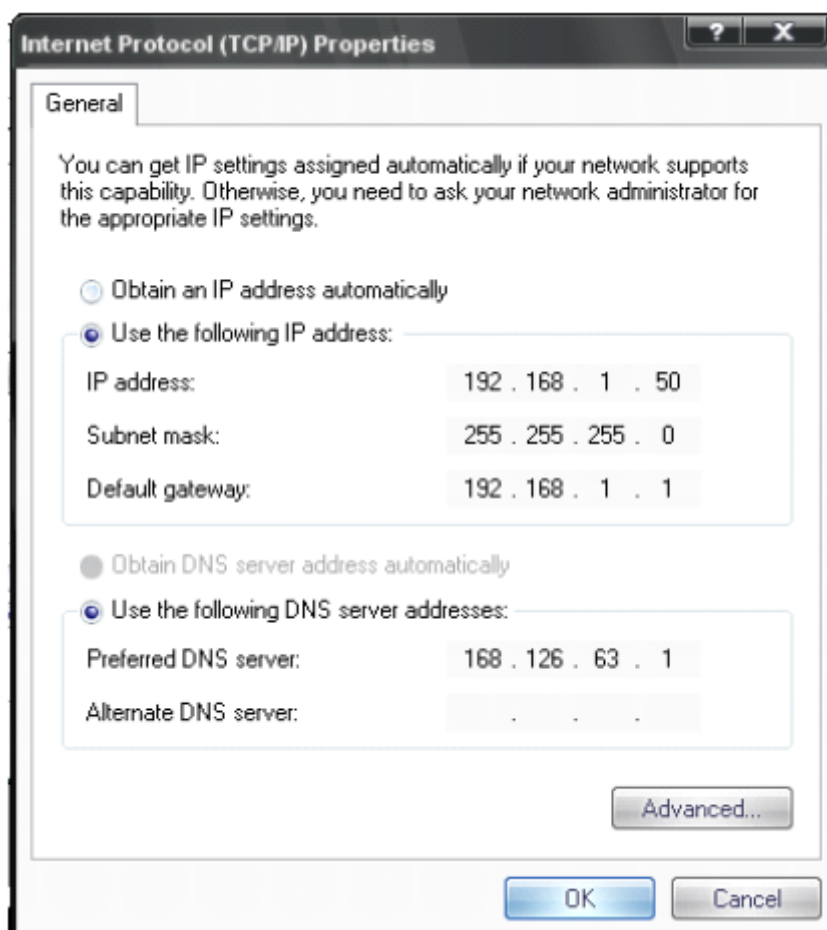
Internet Protocol (TCP/IP) Properties

?

X

General

You can get IP settings assigned automatically if your network supports this capability. Otherwise, you need to ask your network administrator for the appropriate IP settings.

Obtain an IP address automatically

Use the following IP address:

IP address: 192 . 168 . 1 . 50

Subnet mask: 255 . 255 . 255 . 0

Default gateway: 192 . 168 . 1 . 1

Obtain DNS server address automatically

Use the following DNS server addresses:

Preferred DNS server: 168 . 126 . 63 . 1

Alternate DNS server: . . .

Advanced...

OK

Cancel